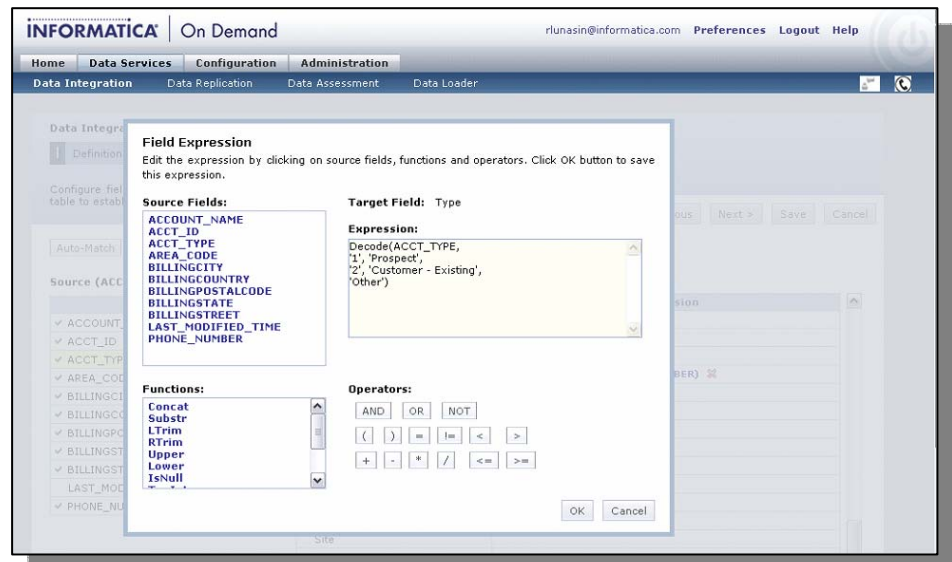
INFORMATICA | On Demand

rlunasin@informatica.com Preferences Logout Help

Home Data Services Configuration Administration

Data Integration Data Replication Data Assessment Data Loader

Data Integra

Definition

Configure fiel table to establ

Auto-Match

Source (ACC

ACCOUNT_

ACCT_ID

ACCT_TYP

AREA_COD

BILLINGCI

BILLINGCO

BILLINGPO

BILLINGST

BILLINGST

LAST_MOD

PHONE_NU

Field Expression

Edit the expression by clicking on source fields, functions and operators. Click OK button to save this expression.

Source Fields:

ACCOUNT_NAME
ACCT_ID
ACCT_TYPE
AREA_CODE
BILLINGCITY
BILLINGCOUNTRY
BILLINGPOSTALCODE
BILLINGSTATE
BILLINGSTREET
LAST_MODIFIED_TIME
PHONE_NUMBER

Target Field: Type

Expression:

Decode(ACCT_TYPE,
'1', 'Prospect',
'2', 'Customer - Existing',
'Other')

Functions:

Concat
Substr
LTrim
RTrim
Upper
Lower
IsNull

Operators:

AND OR NOT

( ) = != < >

+ - * / <= >=

OK Cancel

ous Next > Save Cancel

sion

BER)

Site